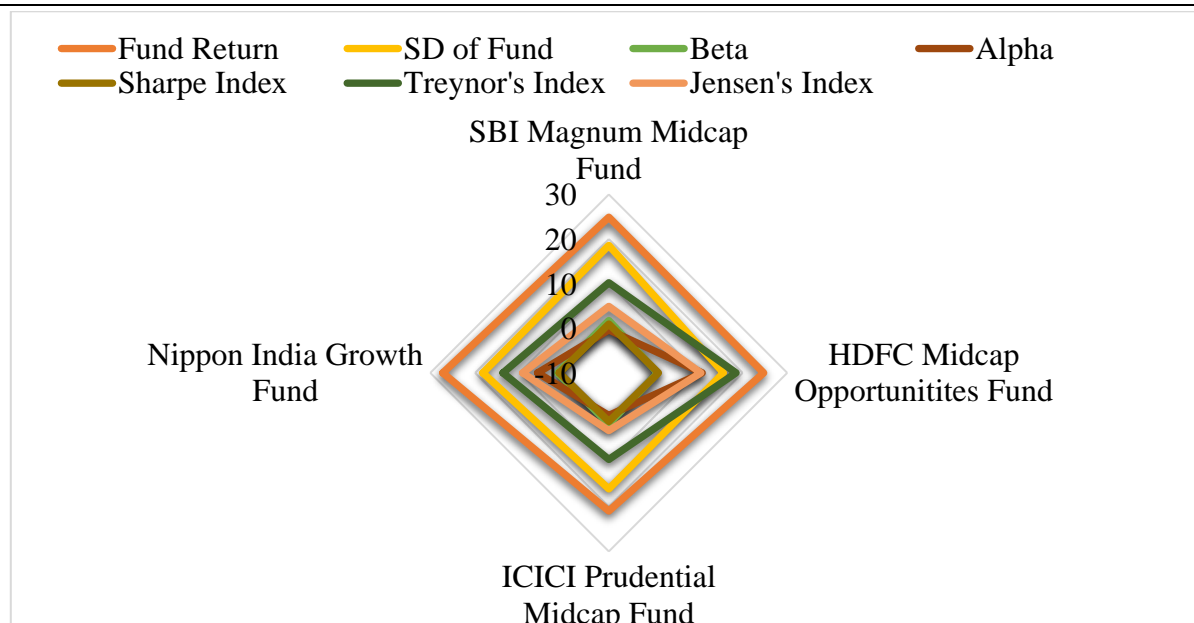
Fund Return
SD of Fund
Beta
Alpha
Sharpe Index
Treynor's Index
Jensen's Index

SBI Magnum Midcap Fund

30
20
10
0
-10

HDFC Midcap Opportunitites Fund

ICICI Prudential Midcap Fund

Nippon India Growth Fund